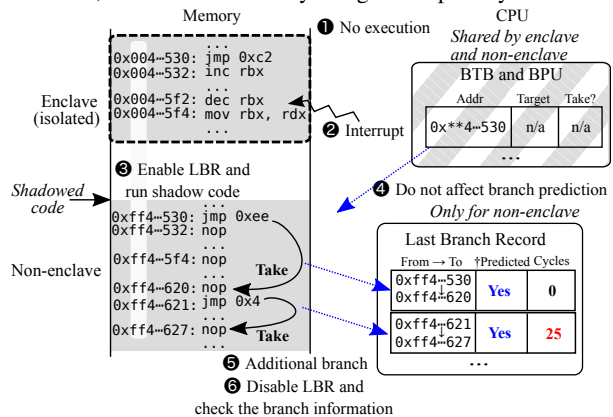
Memory

❶ No execution

CPU

Shared by enclave and non-enclave

...
0x004⋯530: jmp 0xc2
0x004⋯532: inc rbx
...
0x004⋯5f2: dec rbx
0x004⋯5f4: mov rbx, rdx
...

Enclave (isolated)

❷ Interrupt

BTB and BPU

| Addr | Target | Take? |
|---|---|---|
| 0x**4⋯530 | n/a | n/a |

...

❸ Enable LBR and run shadow code

Shadowed code

❹ Do not affect branch prediction

Only for non-enclave

...
0xff4⋯530: jmp 0xee
0xff4⋯532: nop
...
0xff4⋯5f4: nop
...
0xff4⋯620: nop
0xff4⋯621: jmp 0x4
...
0xff4⋯627: nop
...

Non-enclave

Take

Take

Last Branch Record

| From → To | †Predicted | Cycles |
|---|---|---|
| 0xff4⋯530 ↓ 0xff4⋯620 | Yes | 0 |
| 0xff4⋯621 ↓ 0xff4⋯627 | Yes | 25 |

...

❺ Additional branch

❻ Disable LBR and check the branch information